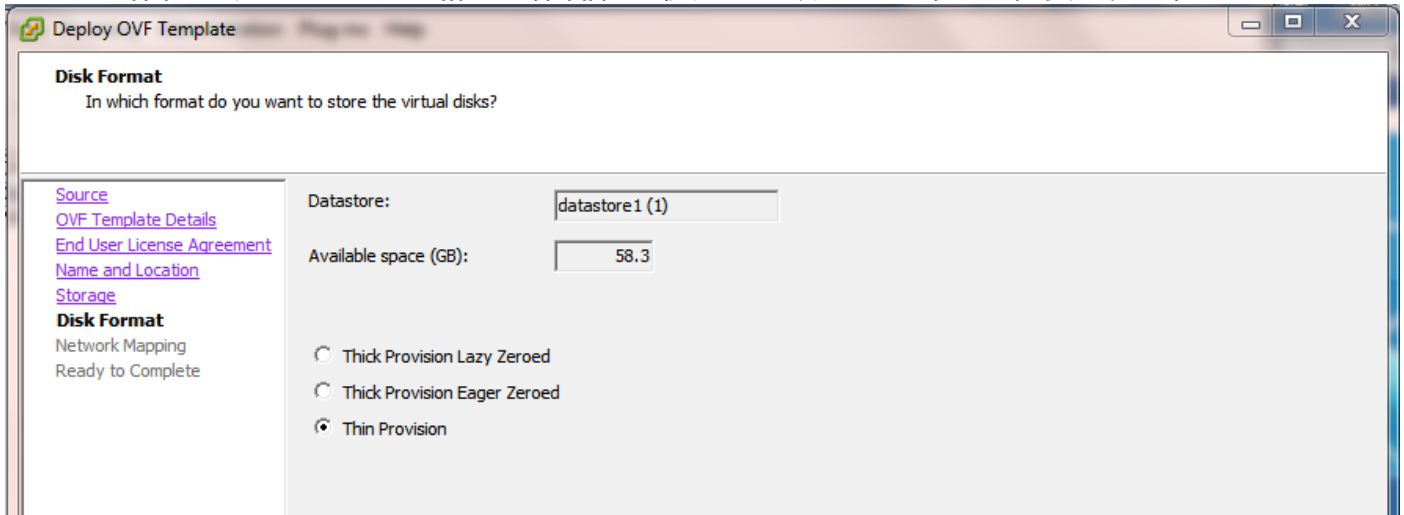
Deploy OVF Template

Disk Format
In which format do you want to store the virtual disks?

Source
OVF Template Details
End User License Agreement
Name and Location
Storage
Disk Format
Network Mapping
Ready to Complete

Datastore: datastore1 (1)

Available space (GB): 58.3

Thick Provision Lazy Zeroed
Thick Provision Eager Zeroed
Thin Provision